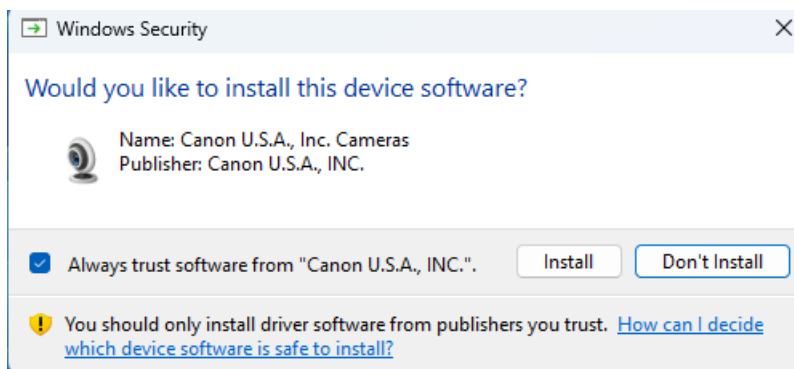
Windows Security

Would you like to install this device software?

Name: Canon U.S.A., Inc. Cameras
Publisher: Canon U.S.A., INC.

Always trust software from "Canon U.S.A., INC.".

Install

Don't Install

You should only install driver software from publishers you trust. How can I decide which device software is safe to install?